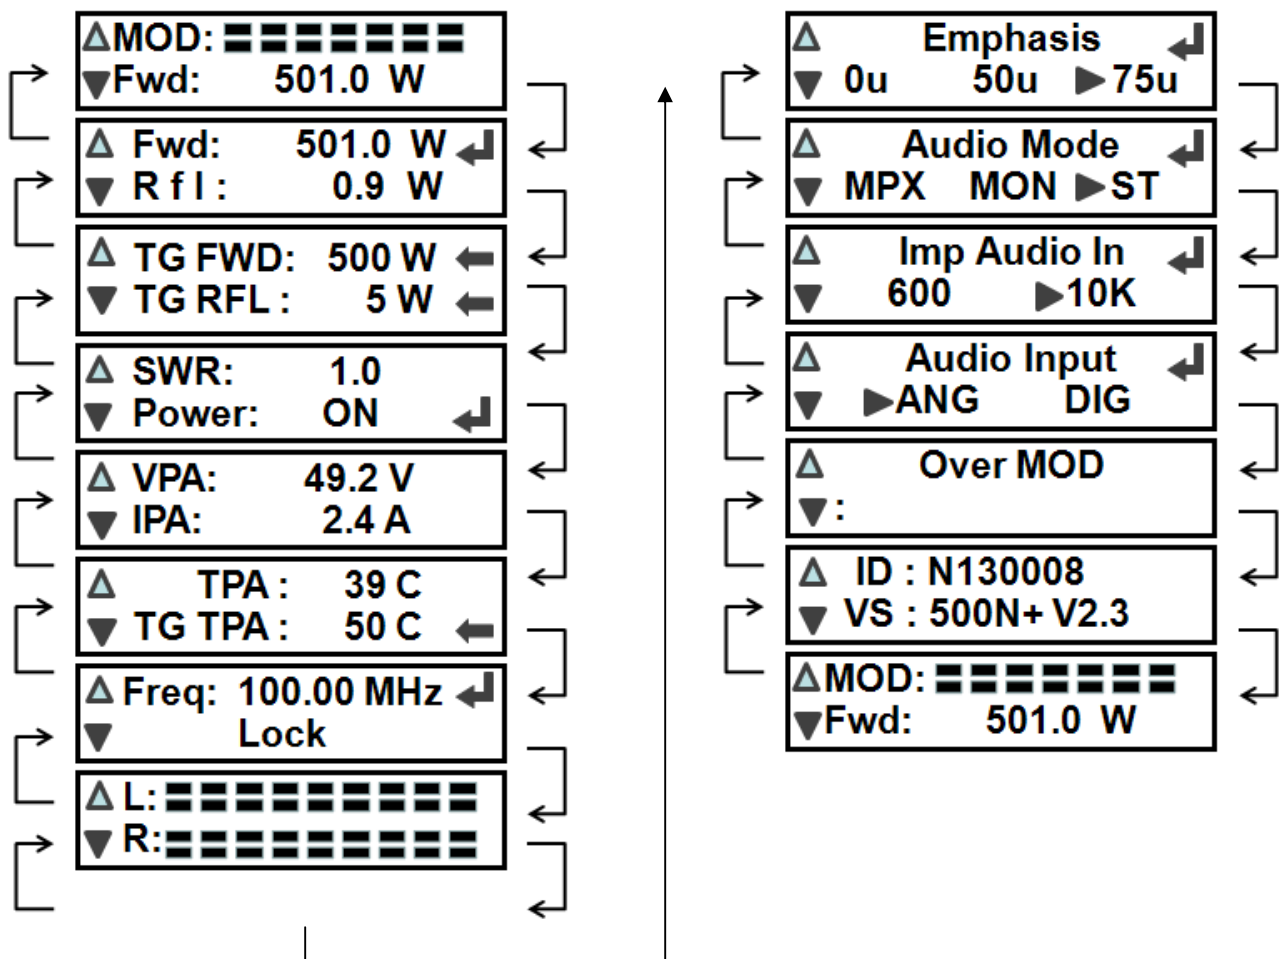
△MOD:
▼Fwd: 501.0 W

△ Fwd: 501.0 W
▼ R f l : 0.9 W

△ TG FWD: 500 W
▼ TG RFL : 5 W

△ SWR: 1.0
▼ Power: ON

△ VPA: 49.2 V
▼ IPA: 2.4 A

△ TPA : 39 C
▼ TG TPA : 50 C

△ Freq: 100.00 MHz
▼ Lock

△ L:
▼ R:

△ Emphasis
▼ 0u 50u ▶75u

△ Audio Mode
▼ MPX MON ▶ST

△ Imp Audio In
▼ 600 ▶10K

△ Audio Input
▼ ▶ANG DIG

△ Over MOD
▼:

△ ID : N130008
▼ VS : 500N+ V2.3

△MOD:
▼Fwd: 501.0 W